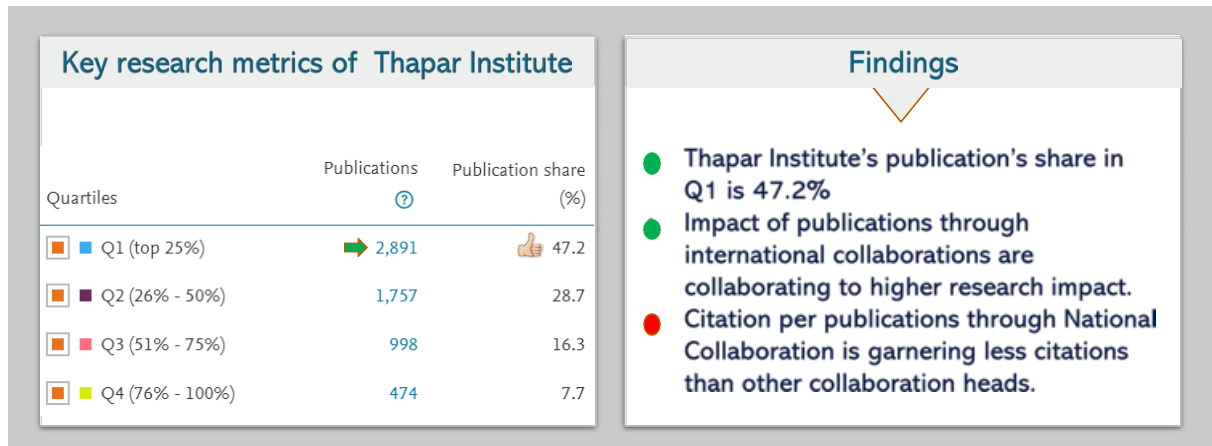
Key research metrics of Thapar Institute

| Quartiles | Publications ? | Publication share (%) |
|---|---|---|
| Q1 (top 25%) | 2,891 | 47.2 |
| Q2 (26% - 50%) | 1,757 | 28.7 |
| Q3 (51% - 75%) | 998 | 16.3 |
| Q4 (76% - 100%) | 474 | 7.7 |

Findings

Thapar Institute's publication's share in Q1 is 47.2%

Impact of publications through international collaborations are collaborating to higher research impact.

Citation per publications through National Collaboration is garnering less citations than other collaboration heads.